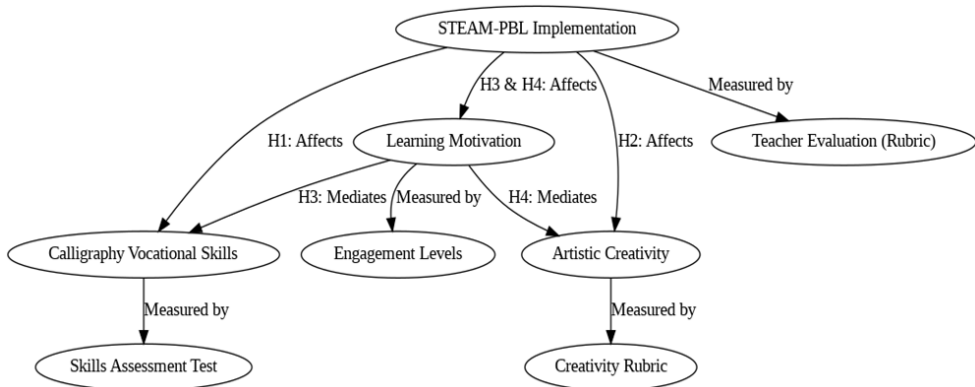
STEAM-PBL Implementation

H3 & H4: Affects

Measured by

H1: Affects

Learning Motivation

H2: Affects

Teacher Evaluation (Rubric)

H3: Mediates

Measured by

H4: Mediates

Calligraphy Vocational Skills

Engagement Levels

Artistic Creativity

Measured by

Measured by

Skills Assessment Test

Creativity Rubric